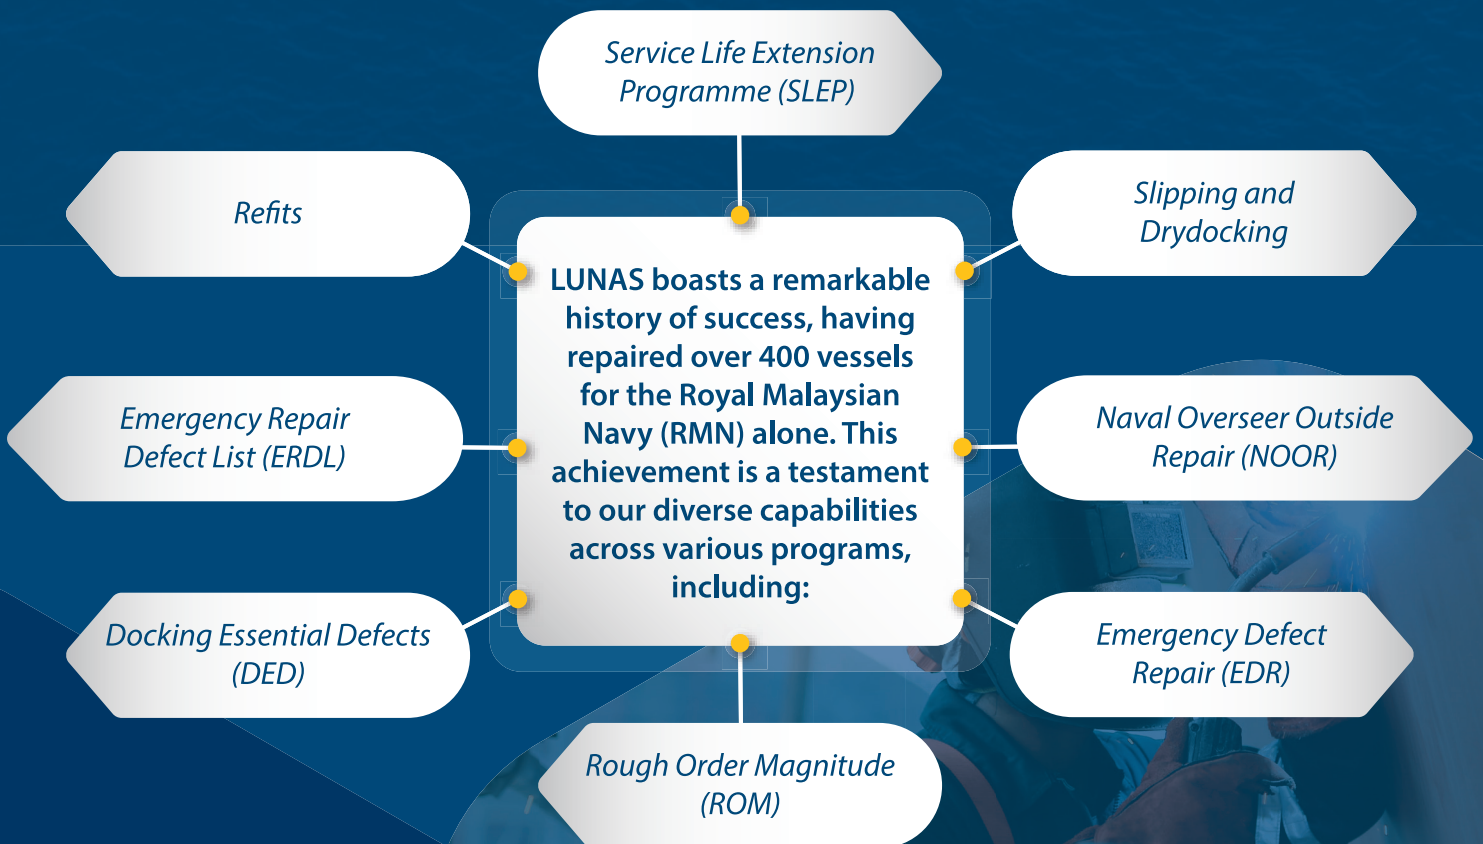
LUNAS boasts a remarkable history of success, having repaired over 400 vessels for the Royal Malaysian Navy (RMN) alone. This achievement is a testament to our diverse capabilities across various programs, including:

Service Life Extension Programme (SLEP)

Refits

Slipping and Drydocking

Emergency Repair Defect List (ERDL)

Naval Overseer Outside Repair (NOOR)

Docking Essential Defects (DED)

Emergency Defect Repair (EDR)

Rough Order Magnitude (ROM)